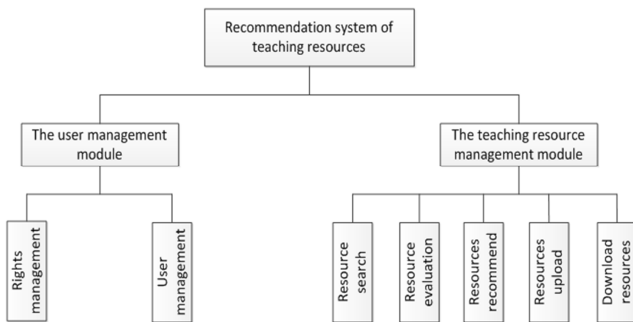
Recommendation system of teaching resources

The user management module

The teaching resource management module

Rights management

User management

Resource search

Resource evaluation

Resources recommend

Resources upload

Download resources